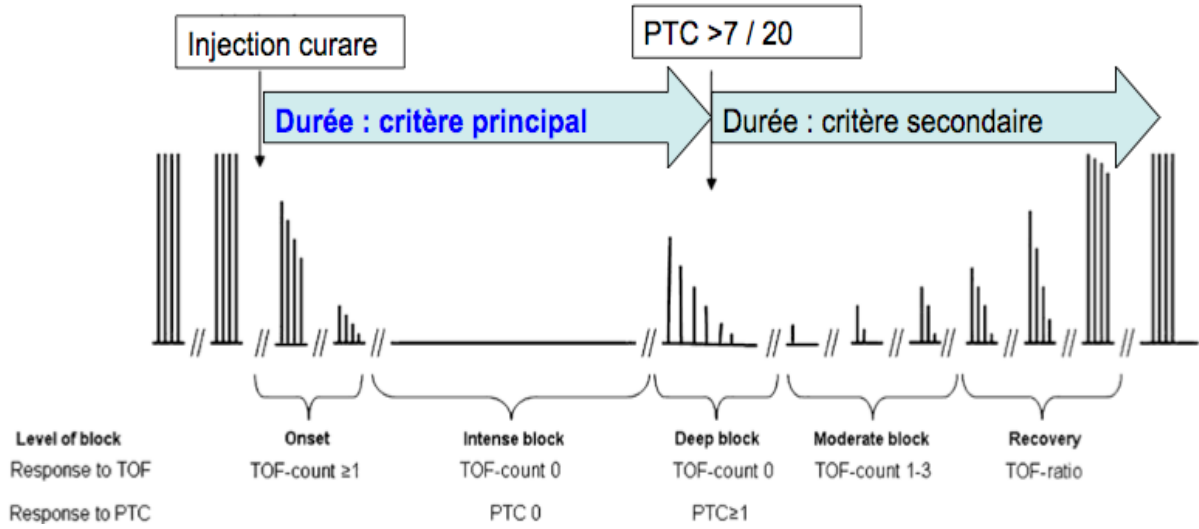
Injection curare

PTC >7 / 20

Durée : critère principal

Durée : critère secondaire

| Level of block | Onset | Intense block | Deep block | Moderate block | Recovery |
|---|---|---|---|---|---|
| Response to TOF | TOF-count ≥1 | TOF-count 0 | TOF-count 0 | TOF-count 1-3 | TOF-ratio |
| Response to PTC | | PTC 0 | PTC≥1 | | |